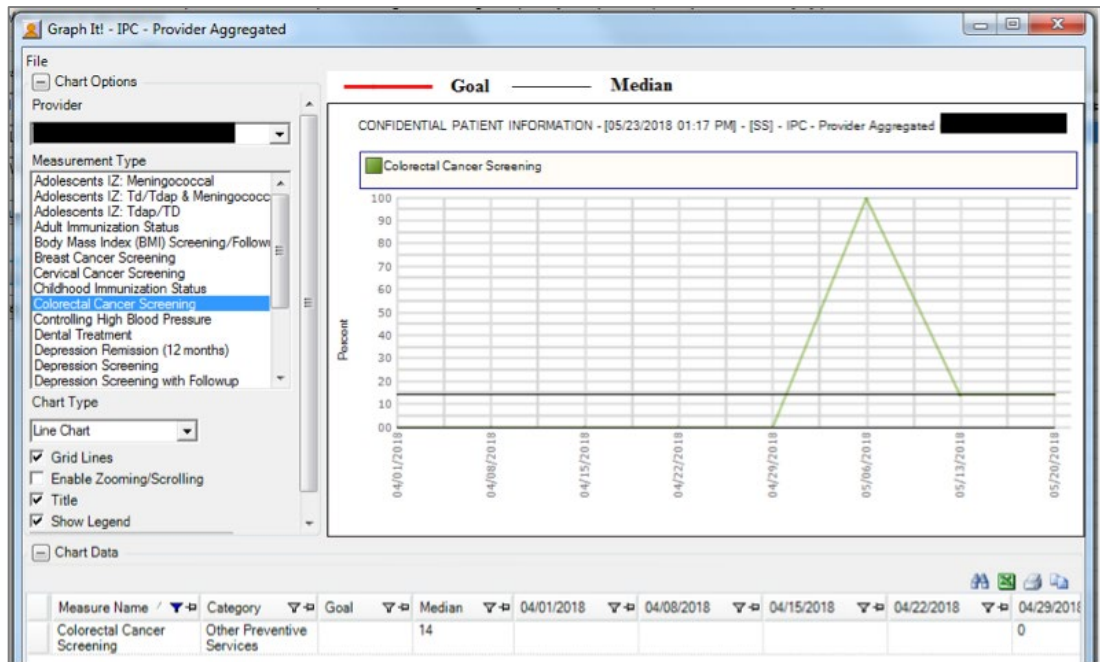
Graph It! - IPC - Provider Aggregated

File

Chart Options

Provider

Measurement Type

Adolescents IZ: Meningococcal
Adolescents IZ: Td/Tdap & Meningococc
Adolescents IZ: Tdap/TD
Adult Immunization Status
Body Mass Index (BMI) Screening/Followu
Breast Cancer Screening
Cervical Cancer Screening
Childhood Immunization Status
Colorectal Cancer Screening
Controlling High Blood Pressure
Dental Treatment
Depression Remission (12 months)
Depression Screening
Depression Screening with Followup

Chart Type

Line Chart

Grid Lines
Enable Zooming/Scrolling
Title
Show Legend

Goal Median

CONFIDENTIAL PATIENT INFORMATION - [05/23/2018 01:17 PM] - [SS] - IPC - Provider Aggregated

Colorectal Cancer Screening

Percent

100
90
80
70
60
50
40
30
20
10
00

04/01/2018
04/08/2018
04/15/2018
04/22/2018
04/29/2018
05/06/2018
05/13/2018
05/20/2018

Chart Data

| Measure Name | Category | Goal | Median | 04/01/2018 | 04/08/2018 | 04/15/2018 | 04/22/2018 | 04/29/2018 |
|---|---|---|---|---|---|---|---|---|
| Colorectal Cancer Screening | Other Preventive Services | | 14 | | | | | 0 |